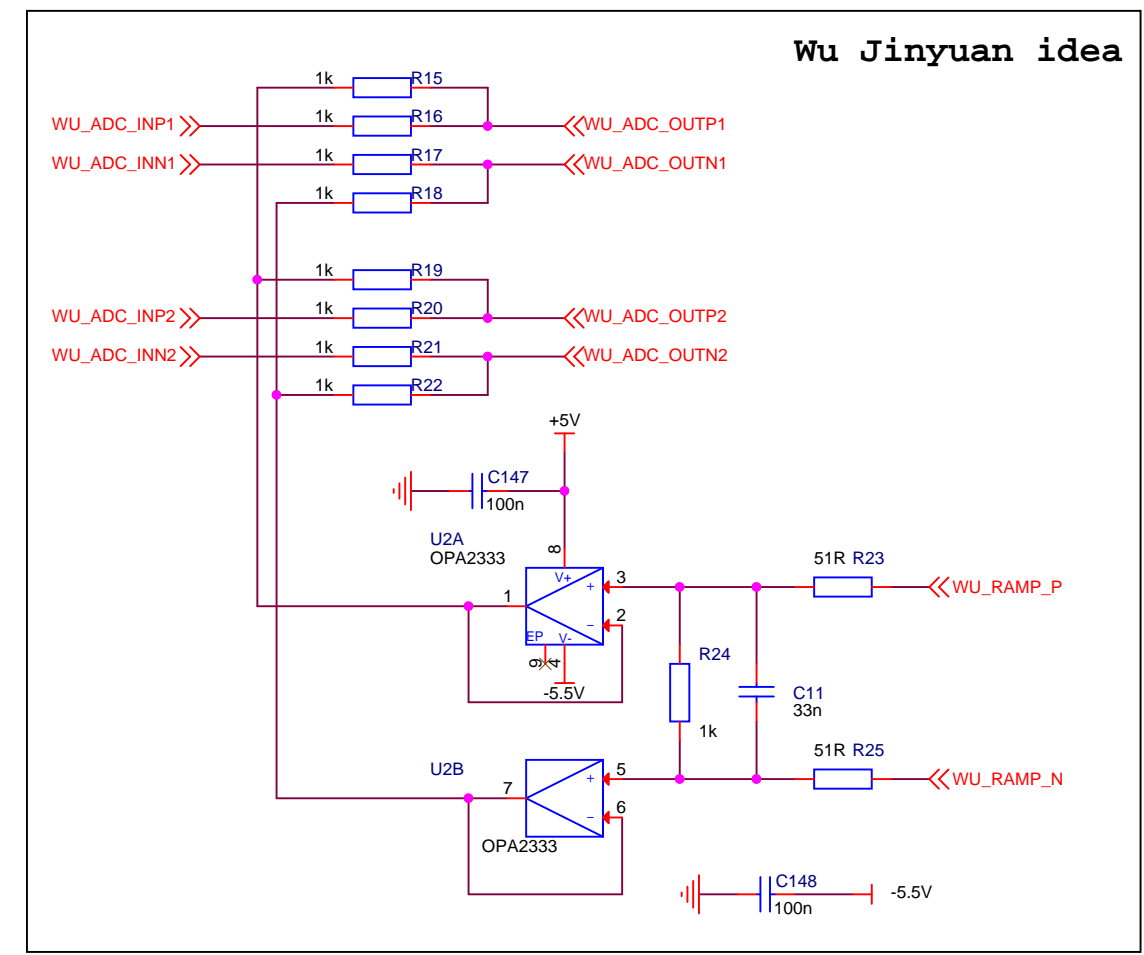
Wu Jinyuan idea

1k R15
WU_ADC_INP1 1k R16 WU_ADC_OUTP1
WU_ADC_INN1 1k R17 WU_ADC_OUTN1
1k R18

1k R19
WU_ADC_INP2 1k R20 WU_ADC_OUTP2
WU_ADC_INN2 1k R21 WU_ADC_OUTN2
1k R22

+5V
C147
100n

U2A
OPA2333
8
V+
+
3
1
−
2
EP V-
9
4
-5.5V

51R R23
WU_RAMP_P

R24
1k

C11
33n

U2B
+
5
7
−
6
OPA2333

51R R25
WU_RAMP_N

C148
100n
-5.5V